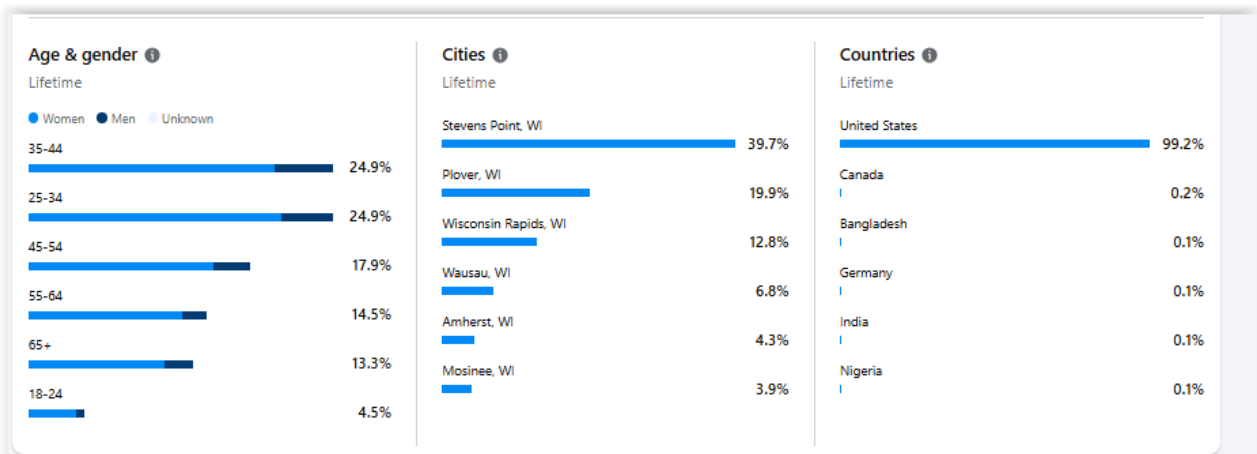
Age & gender
Lifetime

Women Men Unknown

35-44
24.9%

25-34
24.9%

45-54
17.9%

55-64
14.5%

65+
13.3%

18-24
4.5%

Cities
Lifetime

Stevens Point, WI
39.7%

Plover, WI
19.9%

Wisconsin Rapids, WI
12.8%

Wausau, WI
6.8%

Amherst, WI
4.3%

Mosinee, WI
3.9%

Countries
Lifetime

United States
99.2%

Canada
0.2%

Bangladesh
0.1%

Germany
0.1%

India
0.1%

Nigeria
0.1%